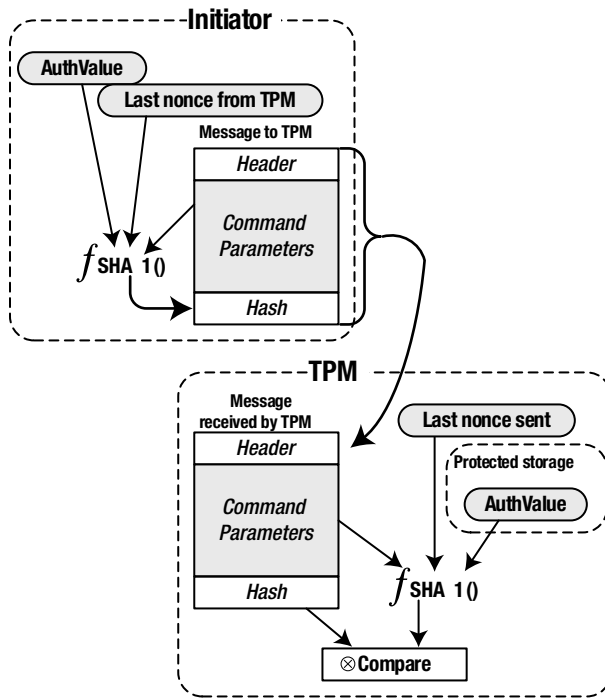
Initiator

AuthValue

Last nonce from TPM

Message to TPM

Header

Command Parameters

$f$ SHA 1()

Hash

TPM

Message received by TPM

Last nonce sent

Header

Protected storage

Command Parameters

AuthValue

$f$ SHA 1()

Hash

⊗Compare